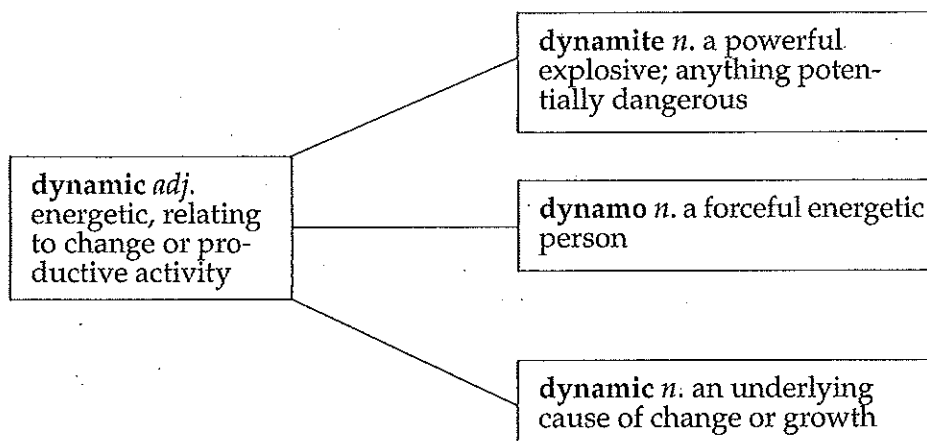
dynamic *adj.* energetic, relating to change or productive activity

dynamite *n.* a powerful explosive; anything potentially dangerous

dynamo *n.* a forceful energetic person

dynamic *n.* an underlying cause of change or growth